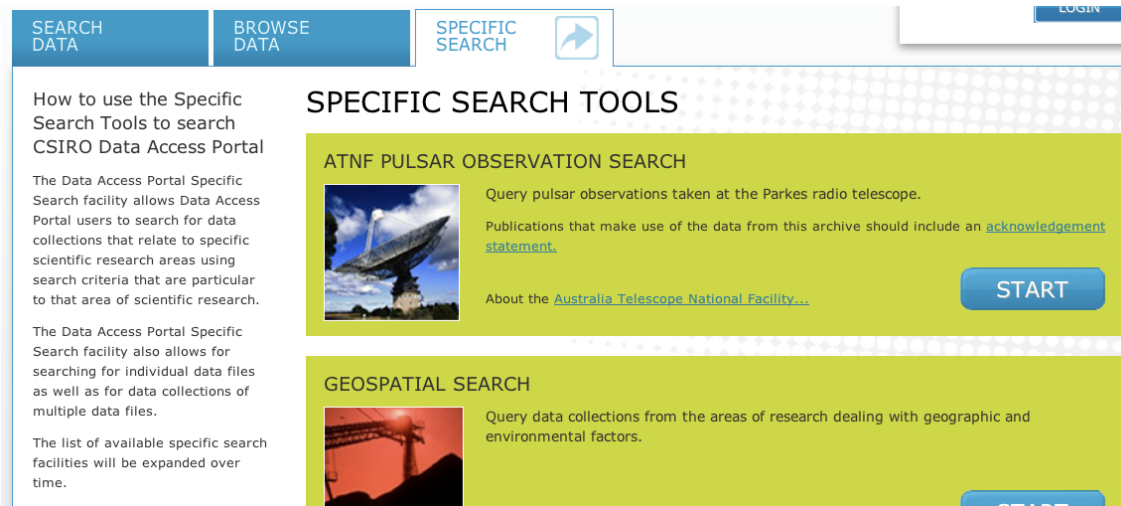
SEARCH DATA

BROWSE DATA

SPECIFIC SEARCH

LOGIN

How to use the Specific Search Tools to search CSIRO Data Access Portal

The Data Access Portal Specific Search facility allows Data Access Portal users to search for data collections that relate to specific scientific research areas using search criteria that are particular to that area of scientific research.

The Data Access Portal Specific Search facility also allows for searching for individual data files as well as for data collections of multiple data files.

The list of available specific search facilities will be expanded over time.

SPECIFIC SEARCH TOOLS

ATNF PULSAR OBSERVATION SEARCH

Query pulsar observations taken at the Parkes radio telescope.

Publications that make use of the data from this archive should include an acknowledgement statement.

About the Australia Telescope National Facility...

START

GEOSPATIAL SEARCH

Query data collections from the areas of research dealing with geographic and environmental factors.

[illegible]